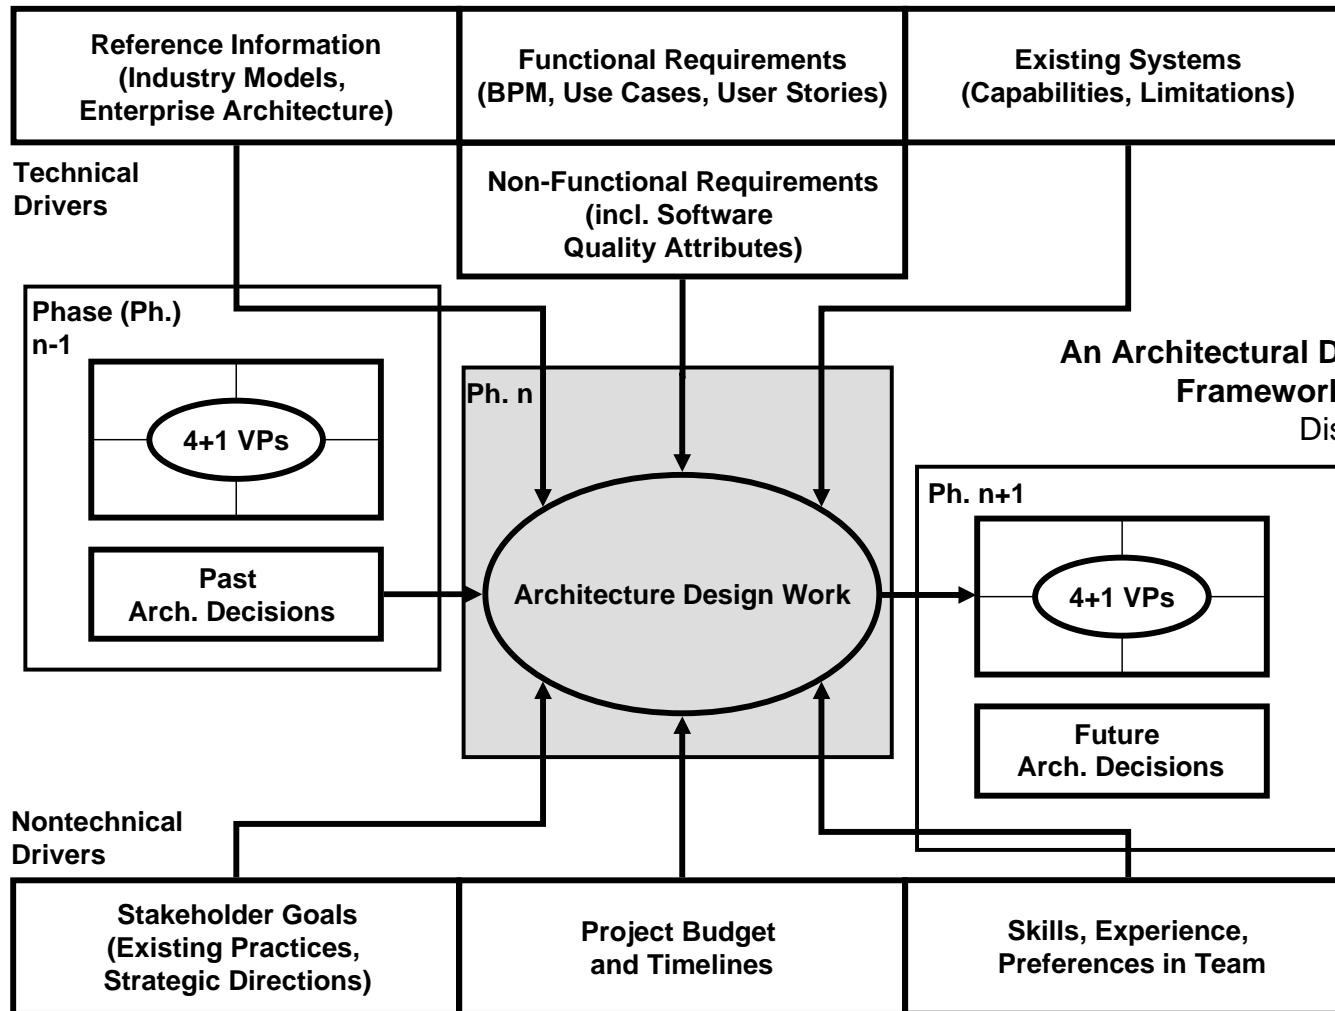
Reference Information (Industry Models, Enterprise Architecture)

Functional Requirements (BPM, Use Cases, User Stories)

Existing Systems (Capabilities, Limitations)

Technical Drivers

Non-Functional Requirements (incl. Software Quality Attributes)

Phase (Ph.) n-1

4+1 VPs

Past Arch. Decisions

Ph. n

Architecture Design Work

An Architectural D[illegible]
Framewor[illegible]
Dis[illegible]

Ph. n+1

4+1 VPs

Future Arch. Decisions

Nontechnical Drivers

Stakeholder Goals (Existing Practices, Strategic Directions)

Project Budget and Timelines

Skills, Experience, Preferences in Team